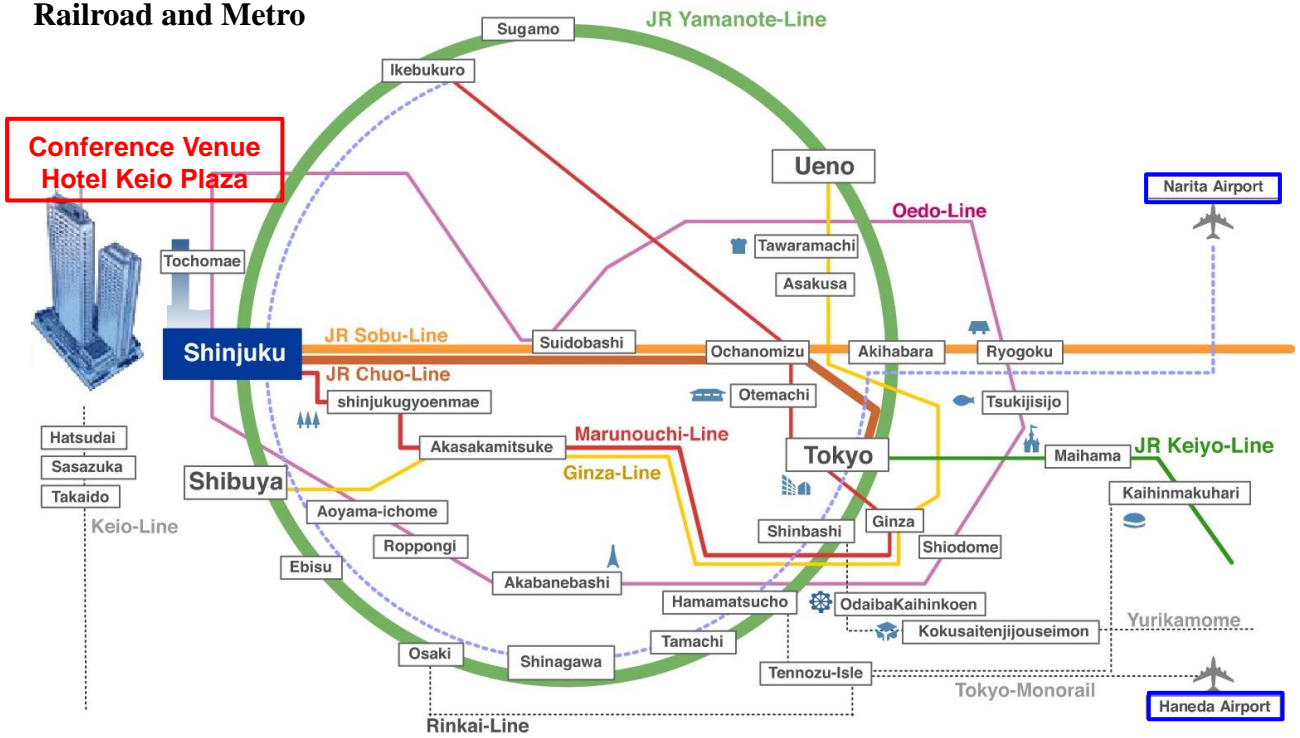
Railroad and Metro

Conference Venue
Hotel Keio Plaza

JR Yamanote-Line

Sugamo

Ikebukuro

Ueno

Narita Airport

Oedo-Line

Tawaramachi

Tochomae

Asakusa

JR Sobu-Line

Suidobashi

Shinjuku

Ochanomizu

Akihabara

Ryogoku

JR Chuo-Line

shinjukugyoenmae

Otemachi

Tsukijisijo

Hatsudai

Marunouchi-Line

Akasakamitsuke

Tokyo

JR Keiyo-Line

Sasazuka

Maihama

Shibuya

Ginza-Line

Takaido

Kaihinmakuhari

Keio-Line

Aoyama-ichome

Ginza

Shinbashi

Roppongi

Shiodome

Ebisu

Akabanebashi

Hamamatsucho

OdaibaKaihinkoen

Yurikamome

Kokusaitenjijouseimon

Tamachi

Osaki

Shinagawa

Tennozu-Isle

Tokyo-Monorail

Haneda Airport

Rinkai-Line